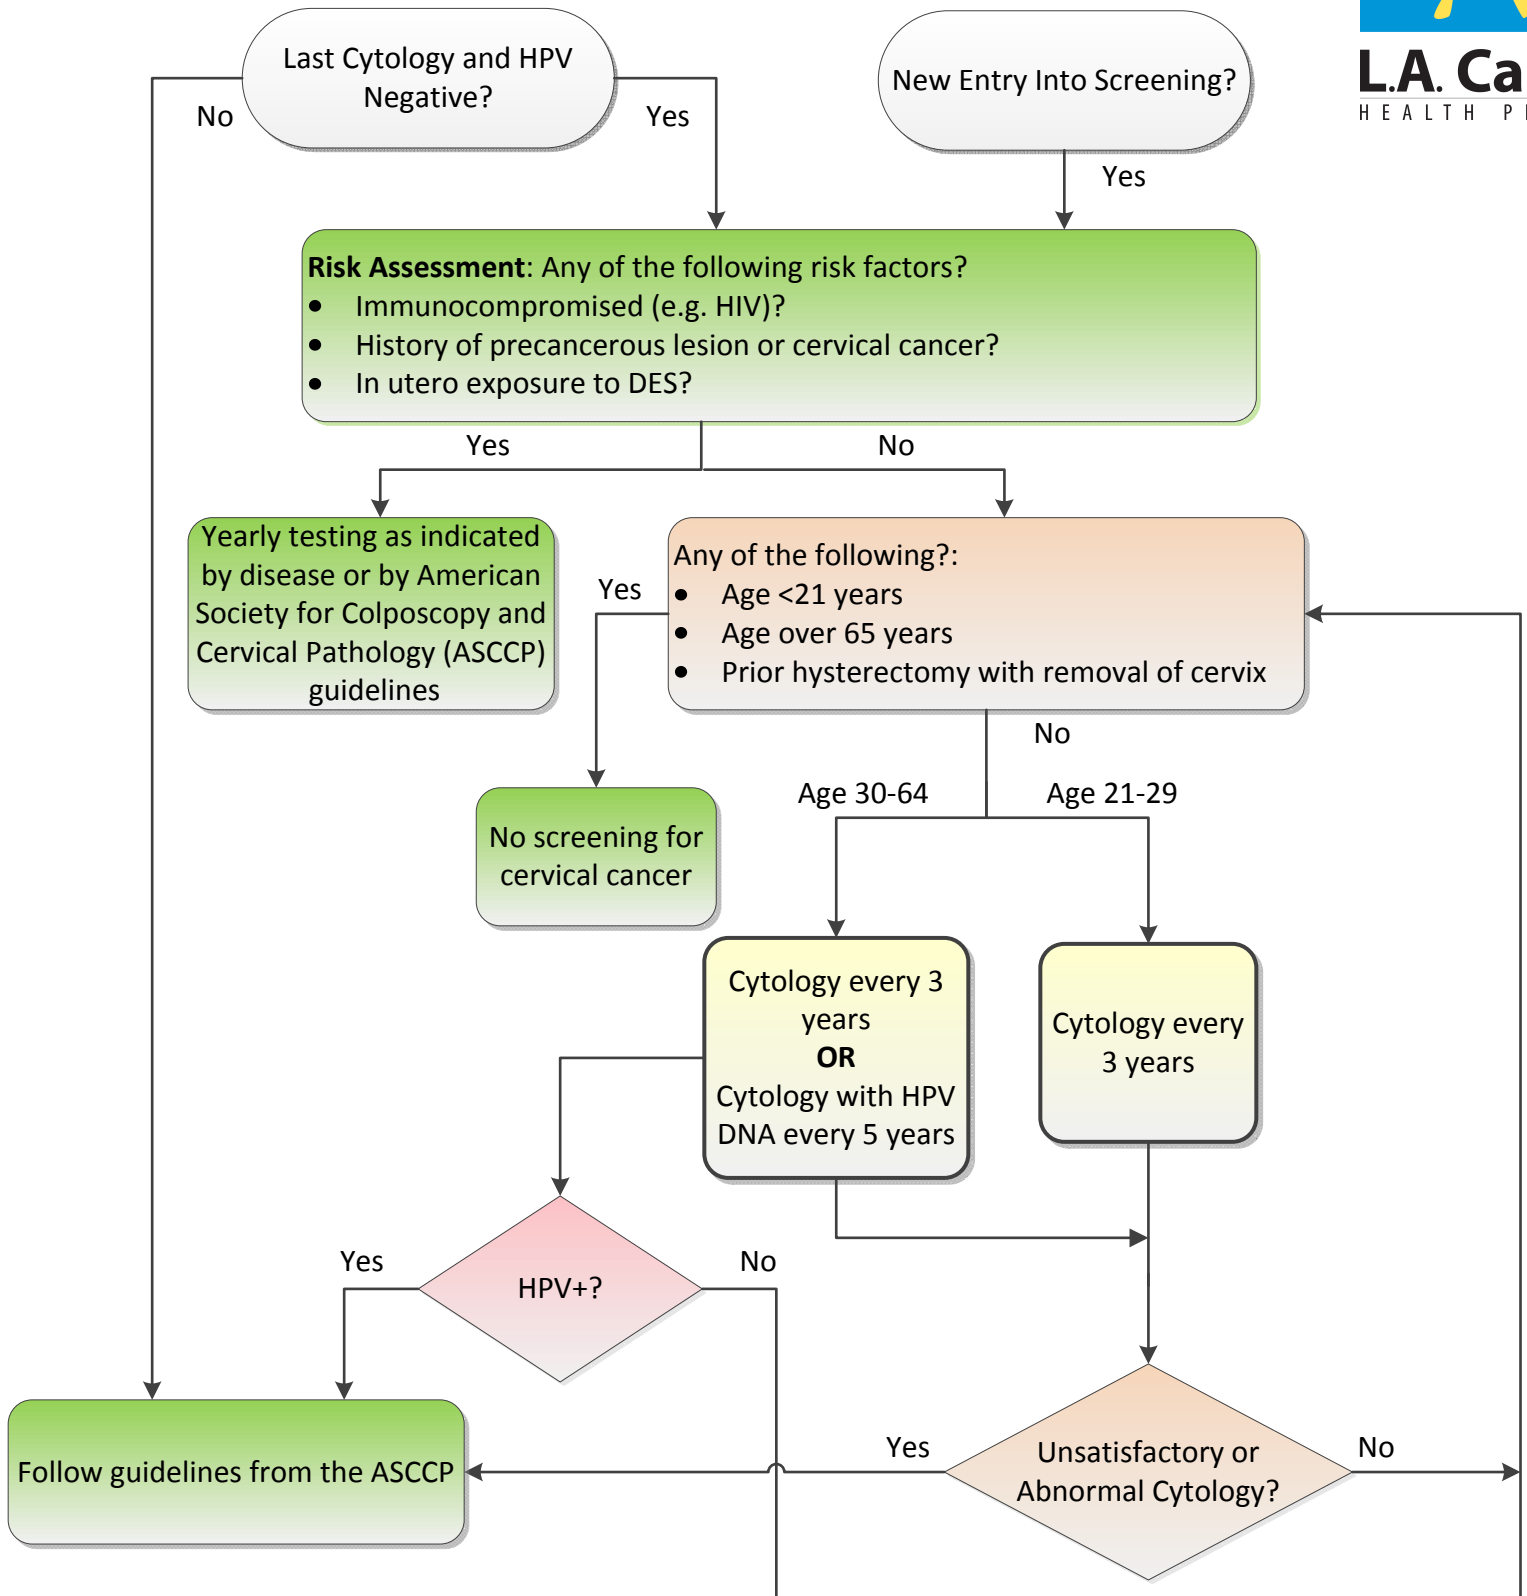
Last Cytology and HPV Negative?

No

Yes

New Entry Into Screening?

Yes

L.A. Ca
HEALTH P

**Risk Assessment**: Any of the following risk factors?
- Immunocompromised (e.g. HIV)?
- History of precancerous lesion or cervical cancer?
- In utero exposure to DES?

Yes

No

Yearly testing as indicated by disease or by American Society for Colposcopy and Cervical Pathology (ASCCP) guidelines

Yes

Any of the following?:
- Age <21 years
- Age over 65 years
- Prior hysterectomy with removal of cervix

No

No screening for cervical cancer

Age 30-64

Age 21-29

Cytology every 3 years
**OR**
Cytology with HPV DNA every 5 years

Cytology every 3 years

Yes

HPV+?

No

Follow guidelines from the ASCCP

Yes

Unsatisfactory or Abnormal Cytology?

No